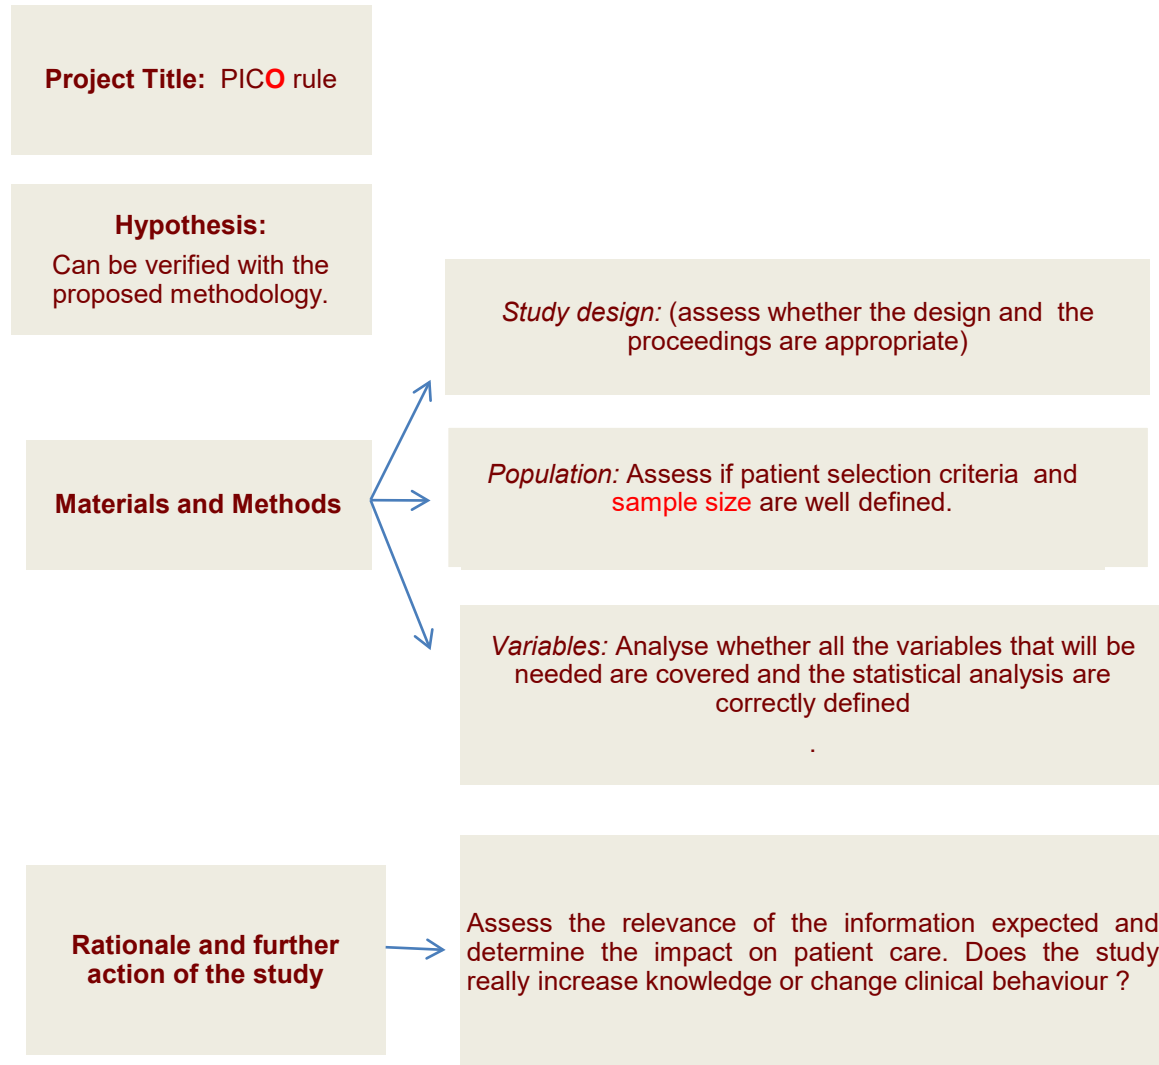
**Project Title:** PICO rule

**Hypothesis:**
Can be verified with the proposed methodology.

*Study design:* (assess whether the design and the proceedings are appropriate)

**Materials and Methods**

*Population:* Assess if patient selection criteria and sample size are well defined.

*Variables:* Analyse whether all the variables that will be needed are covered and the statistical analysis are correctly defined

.

**Rationale and further action of the study**

Assess the relevance of the information expected and determine the impact on patient care. Does the study really increase knowledge or change clinical behaviour ?